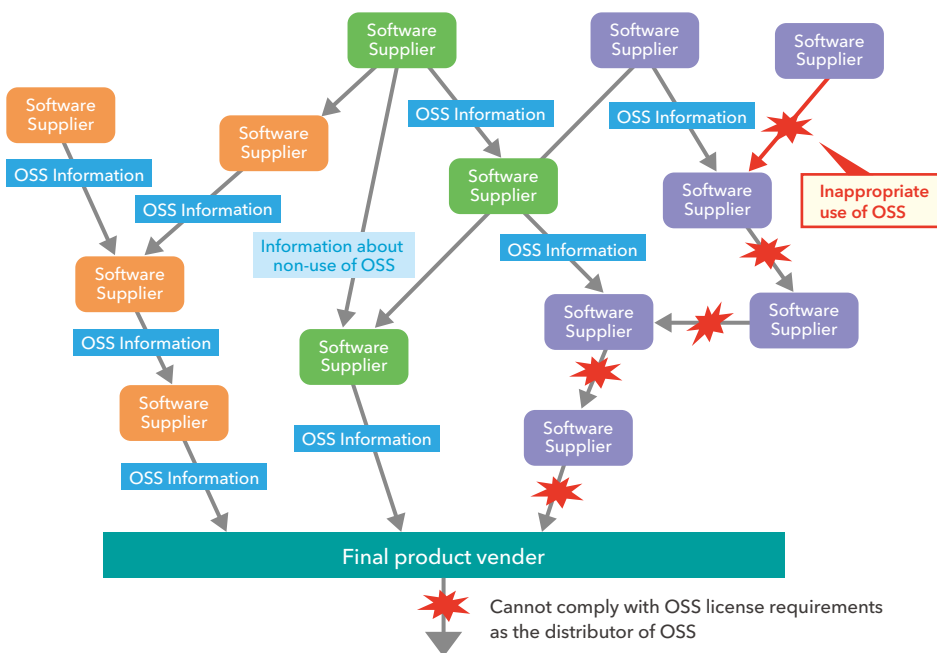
Software Supplier

Software Supplier

Software Supplier

Software Supplier

OSS Information

OSS Information

OSS Information

Software Supplier

OSS Information

Software Supplier

Inappropriate use of OSS

Information about non-use of OSS

Software Supplier

OSS Information

Software Supplier

Software Supplier

OSS Information

Software Supplier

Software Supplier

OSS Information

Software Supplier

OSS Information

Software Supplier

OSS Information

Final product vender

Cannot comply with OSS license requirements as the distributor of OSS